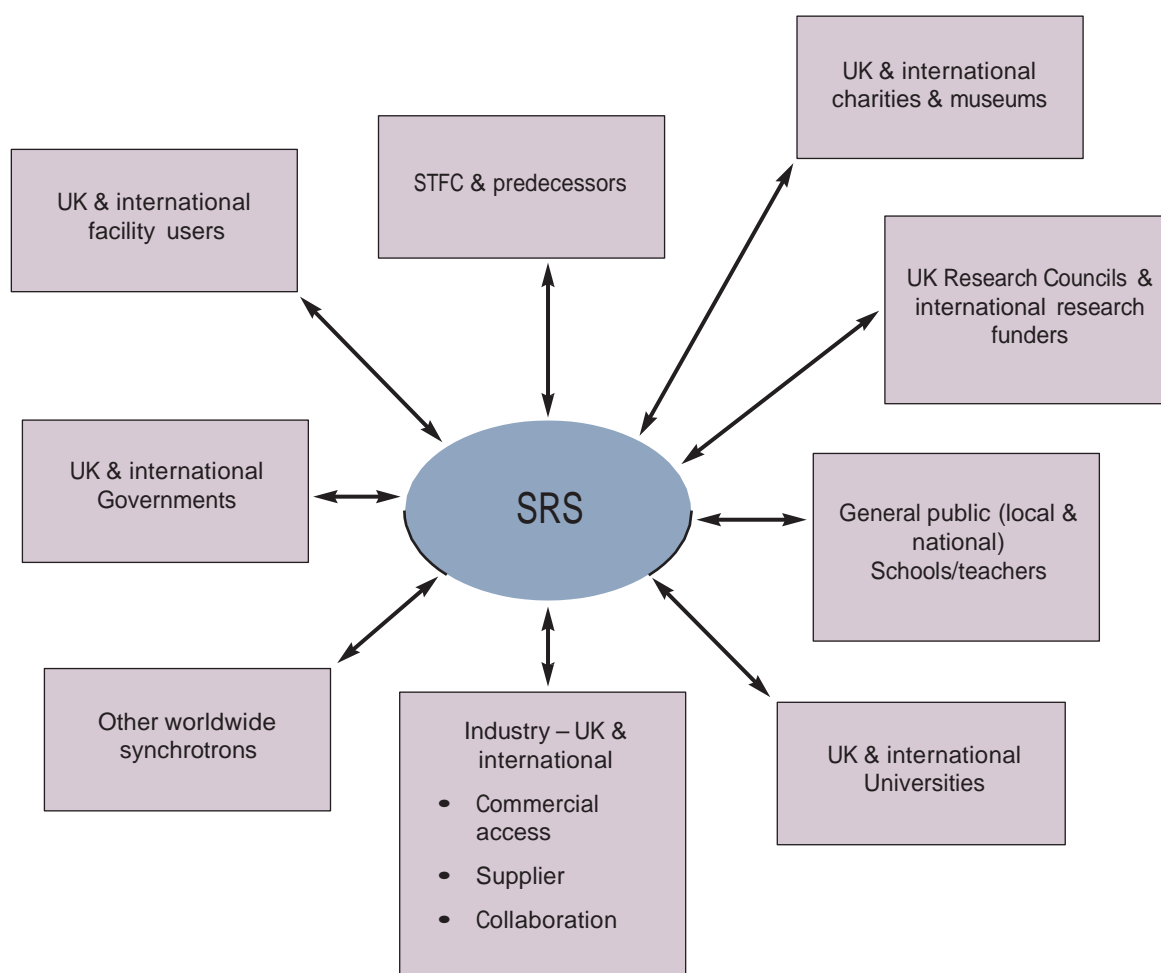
UK & international charities & museums

STFC & predecessors

UK & international facility users

UK Research Councils & international research funders

UK & international Governments

SRS

General public (local & national) Schools/teachers

Other worldwide synchrotrons

Industry – UK & international
- Commercial access
- Supplier
- Collaboration

UK & international Universities